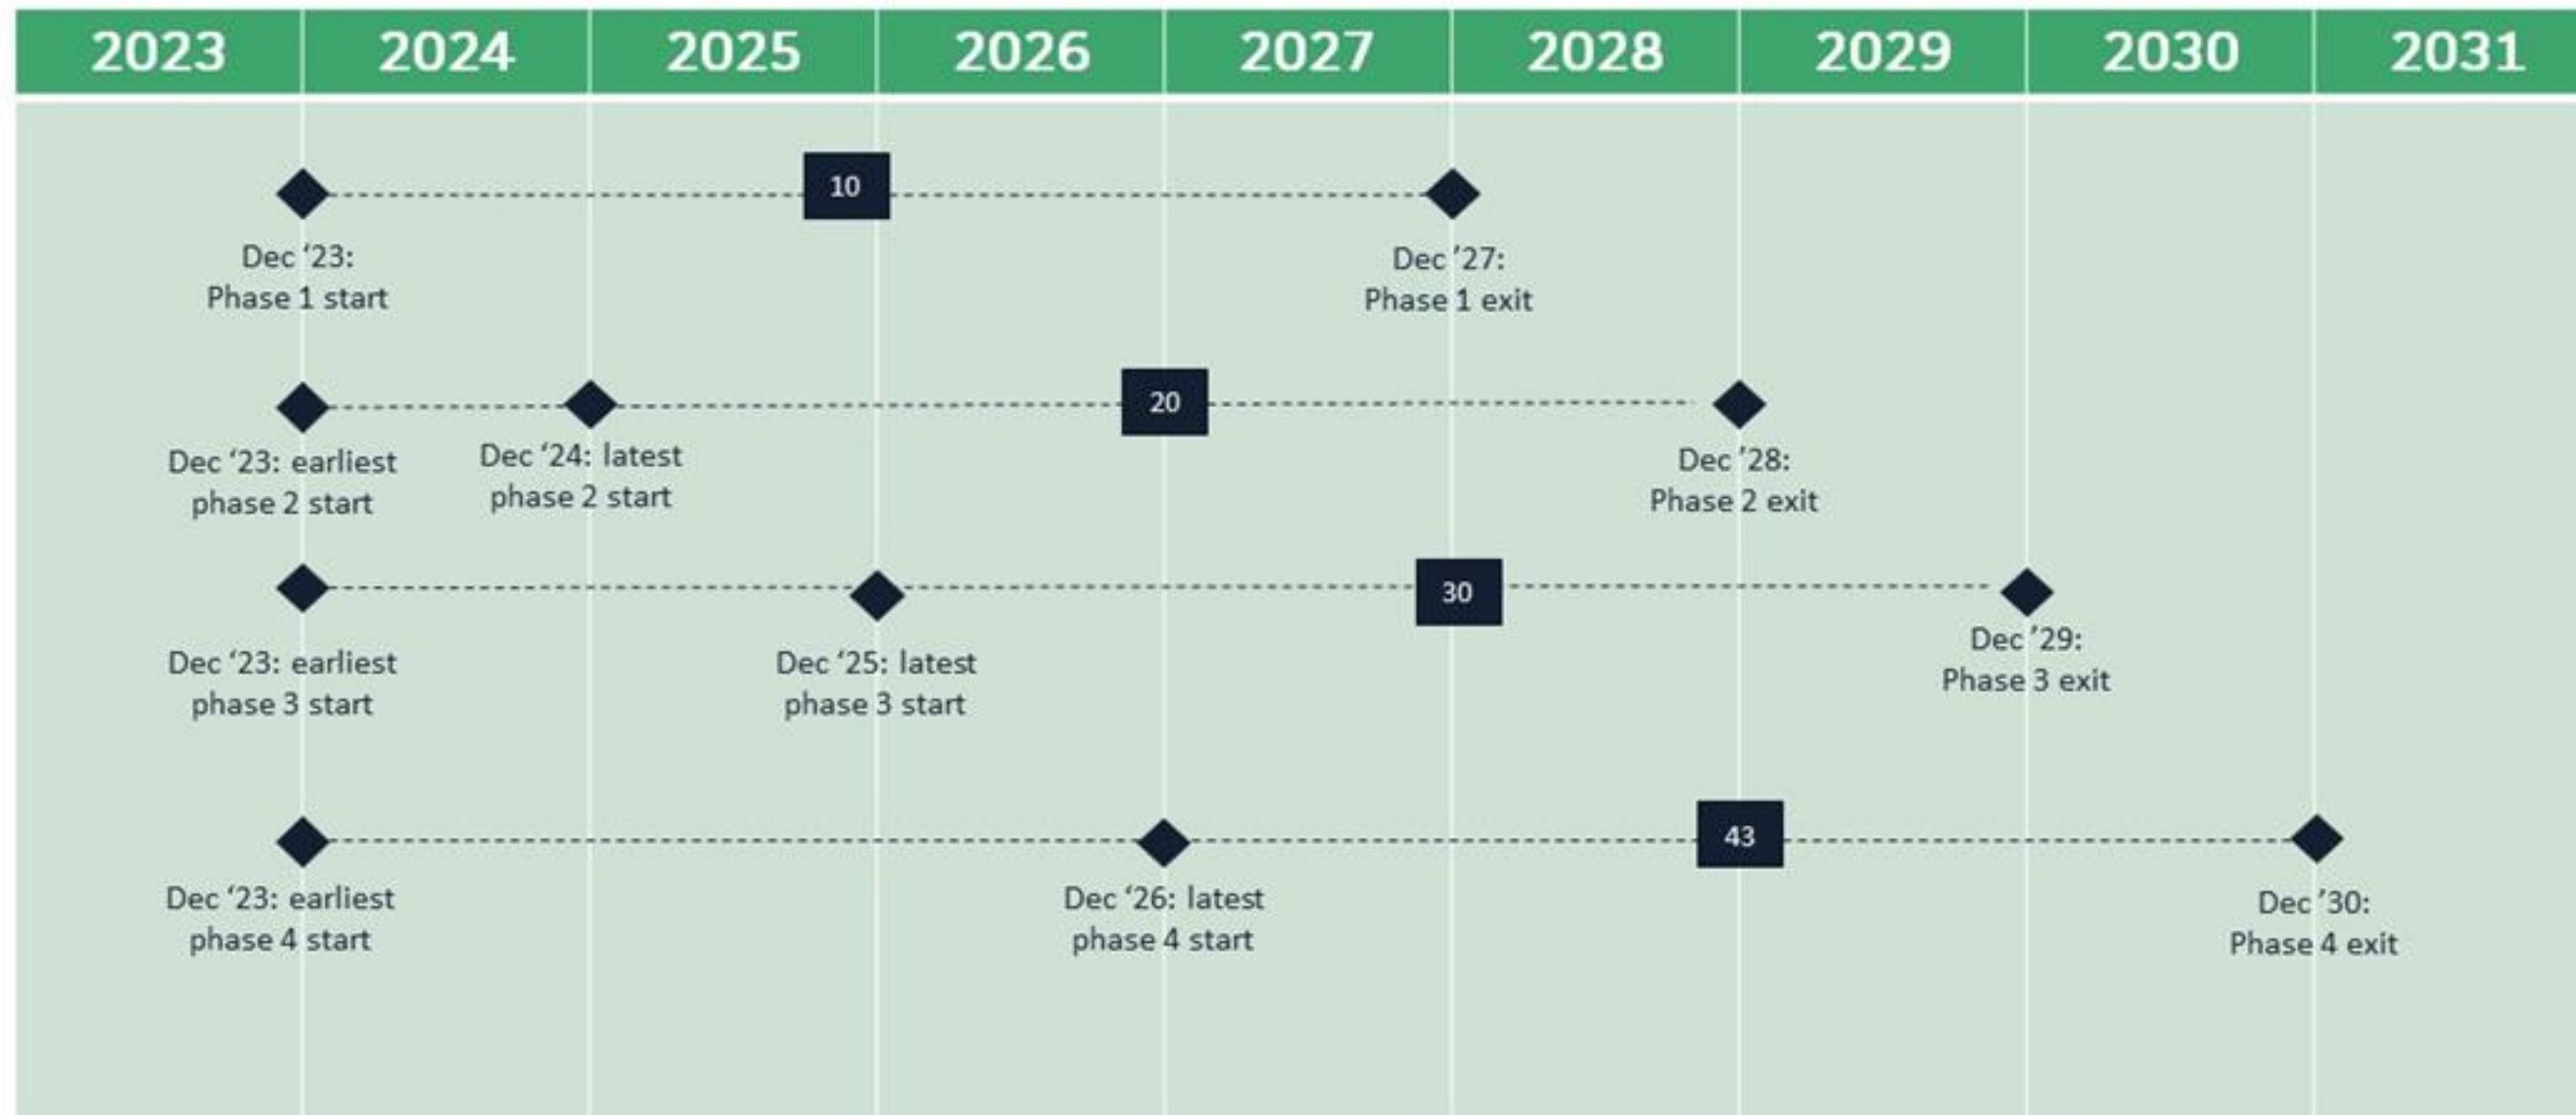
| 2023 | 2024 | 2025 | 2026 | 2027 | 2028 | 2029 | 2030 | 2031 |
|---|---|---|---|---|---|---|---|---|

10

Dec ‘23: Phase 1 start

Dec ’27: Phase 1 exit

20

Dec ‘23: earliest phase 2 start

Dec ‘24: latest phase 2 start

Dec ’28: Phase 2 exit

30

Dec ‘23: earliest phase 3 start

Dec ‘25: latest phase 3 start

Dec ’29: Phase 3 exit

43

Dec ‘23: earliest phase 4 start

Dec ‘26: latest phase 4 start

Dec ’30: Phase 4 exit